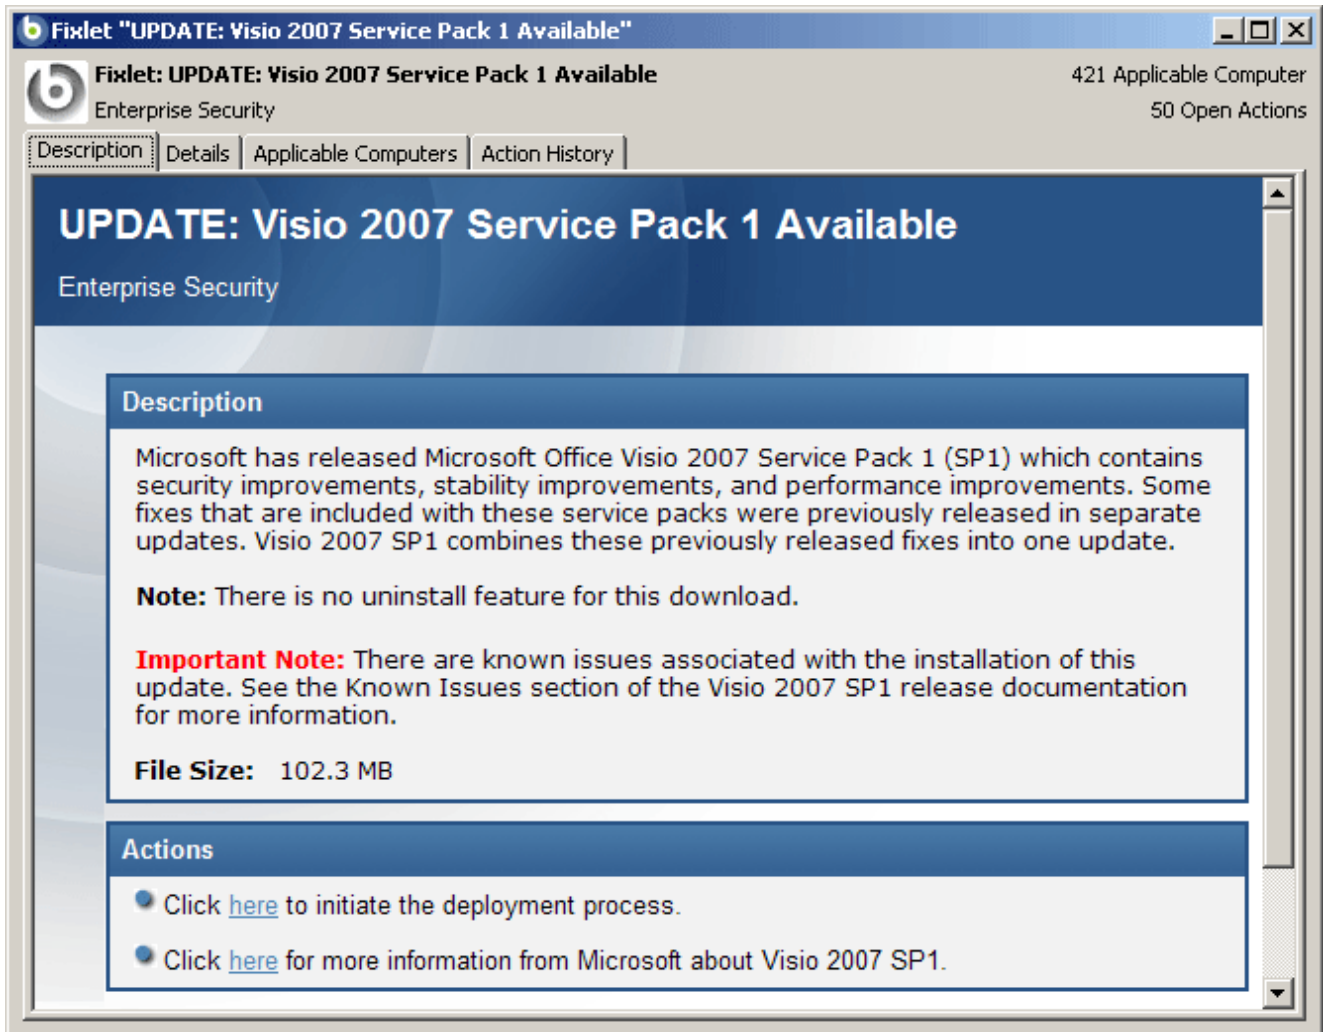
Fixlet "UPDATE: Visio 2007 Service Pack 1 Available"

Fixlet: UPDATE: Visio 2007 Service Pack 1 Available
Enterprise Security

421 Applicable Computer
50 Open Actions

Description | Details | Applicable Computers | Action History

UPDATE: Visio 2007 Service Pack 1 Available

Enterprise Security

Description

Microsoft has released Microsoft Office Visio 2007 Service Pack 1 (SP1) which contains security improvements, stability improvements, and performance improvements. Some fixes that are included with these service packs were previously released in separate updates. Visio 2007 SP1 combines these previously released fixes into one update.

Note: There is no uninstall feature for this download.

Important Note: There are known issues associated with the installation of this update. See the Known Issues section of the Visio 2007 SP1 release documentation for more information.

File Size: 102.3 MB

Actions

Click here to initiate the deployment process.

Click here for more information from Microsoft about Visio 2007 SP1.